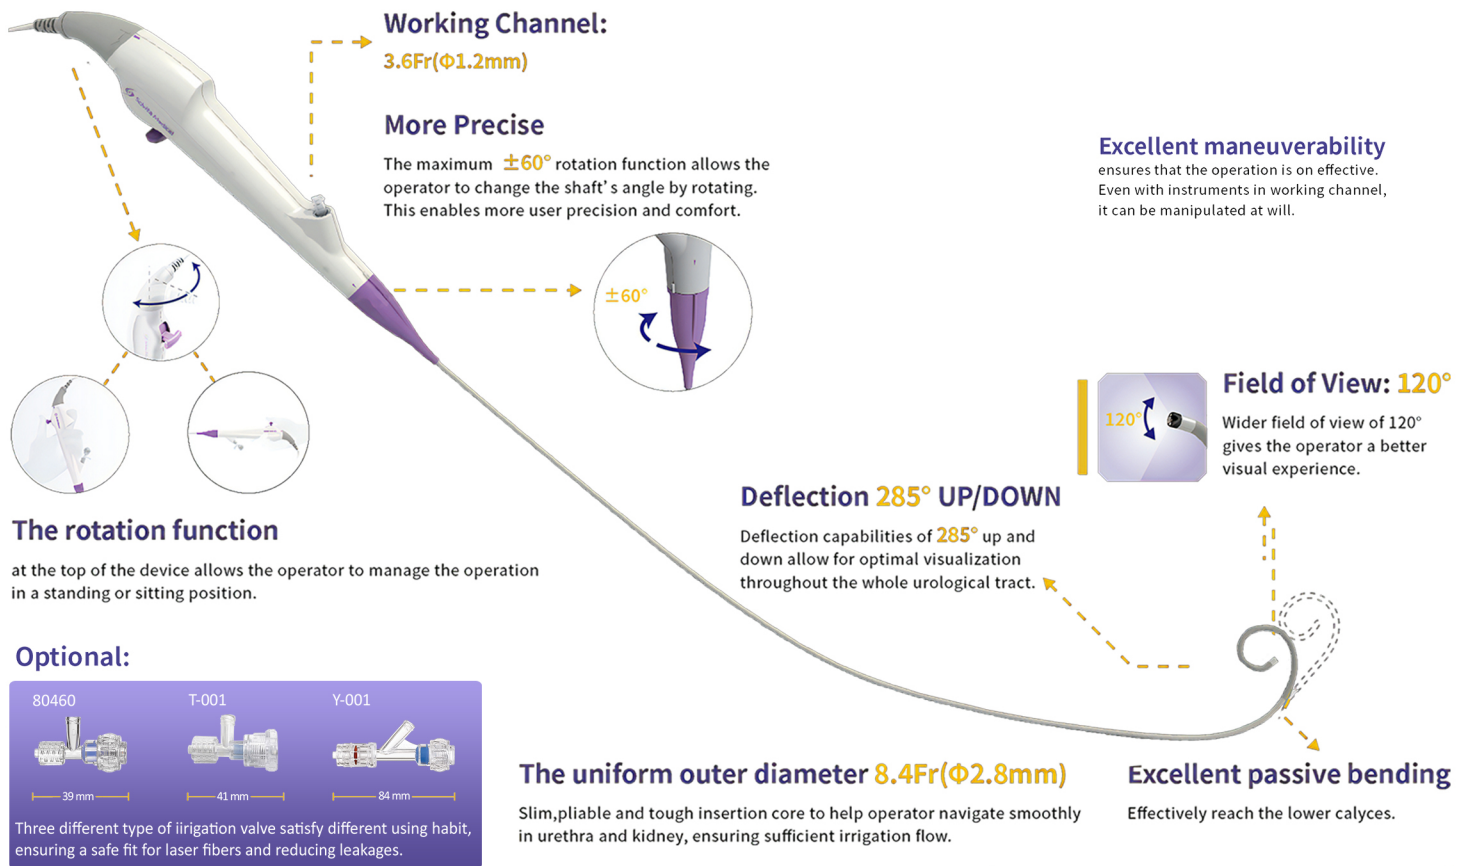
Working Channel:
3.6Fr(Φ1.2mm)

More Precise
The maximum ±60° rotation function allows the operator to change the shaft's angle by rotating. This enables more user precision and comfort.

Excellent maneuverability
ensures that the operation is on effective. Even with instruments in working channel, it can be manipulated at will.

±60°

Field of View: 120°
Wider field of view of 120° gives the operator a better visual experience.

120°

Deflection 285° UP/DOWN
Deflection capabilities of 285° up and down allow for optimal visualization throughout the whole urological tract.

The rotation function
at the top of the device allows the operator to manage the operation in a standing or sitting position.

Optional:
80460
T-001
Y-001
39 mm
41 mm
84 mm
Three different type of iirigation valve satisfy different using habit, ensuring a safe fit for laser fibers and reducing leakages.

The uniform outer diameter 8.4Fr(Φ2.8mm)
Slim,pliable and tough insertion core to help operator navigate smoothly in urethra and kidney, ensuring sufficient irrigation flow.

Excellent passive bending
Effectively reach the lower calyces.